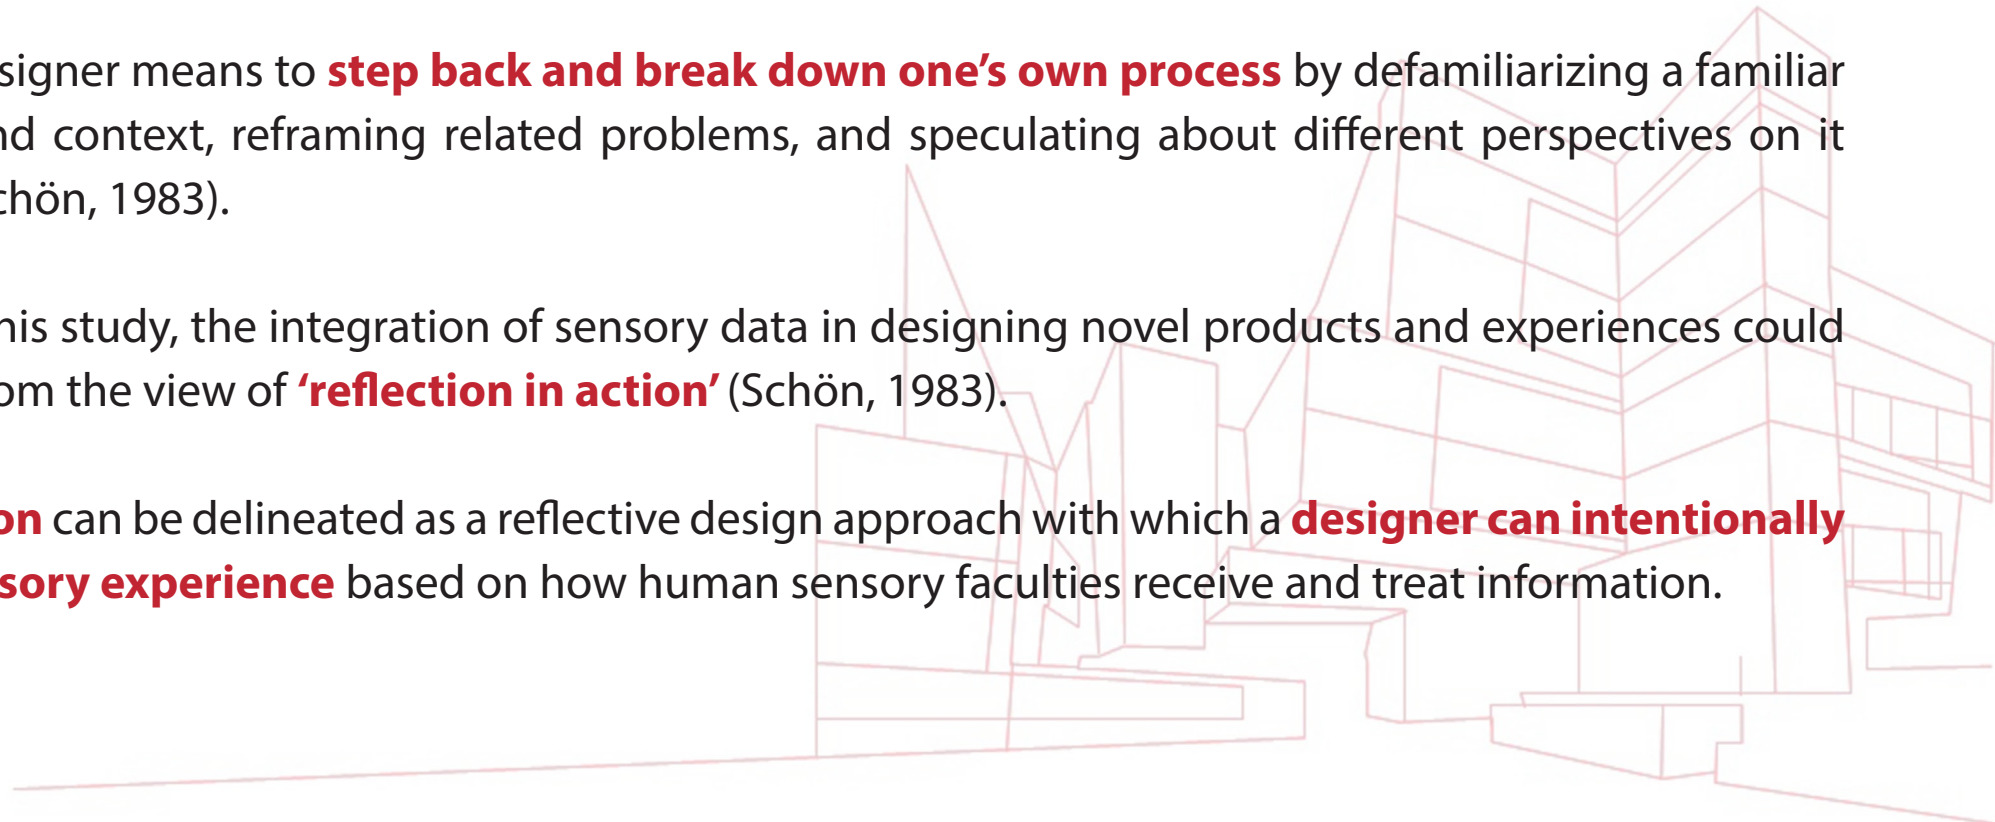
signer means to step back and break down one's own process by defamiliarizing a familiar nd context, reframing related problems, and speculating about different perspectives on it chön, 1983).

his study, the integration of sensory data in designing novel products and experiences could om the view of 'reflection in action' (Schön, 1983).

on can be delineated as a reflective design approach with which a designer can intentionally sory experience based on how human sensory faculties receive and treat information.